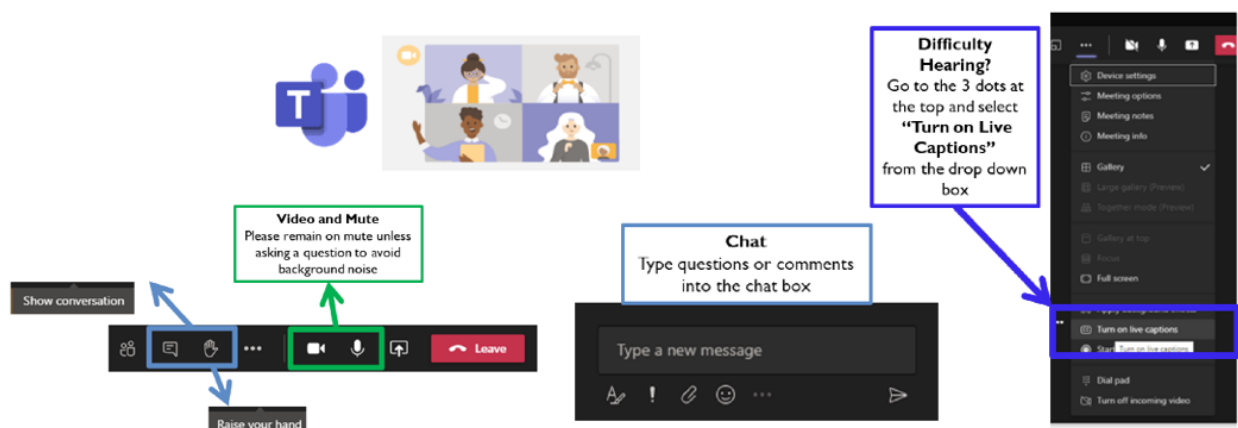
T

Video and Mute
Please remain on mute unless asking a question to avoid background noise

Show conversation

Leave

Raise your hand

Chat
Type questions or comments into the chat box

Type a new message

Difficulty Hearing?
Go to the 3 dots at the top and select "Turn on Live Captions" from the drop down box

Device settings
Meeting options
Meeting notes
Meeting info
Gallery
Large gallery (Preview)
Together mode (Preview)
Gallery at top
Focus
Full screen
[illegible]
Turn on live captions
Start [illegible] Turn on live captions
Dial pad
Turn off incoming video